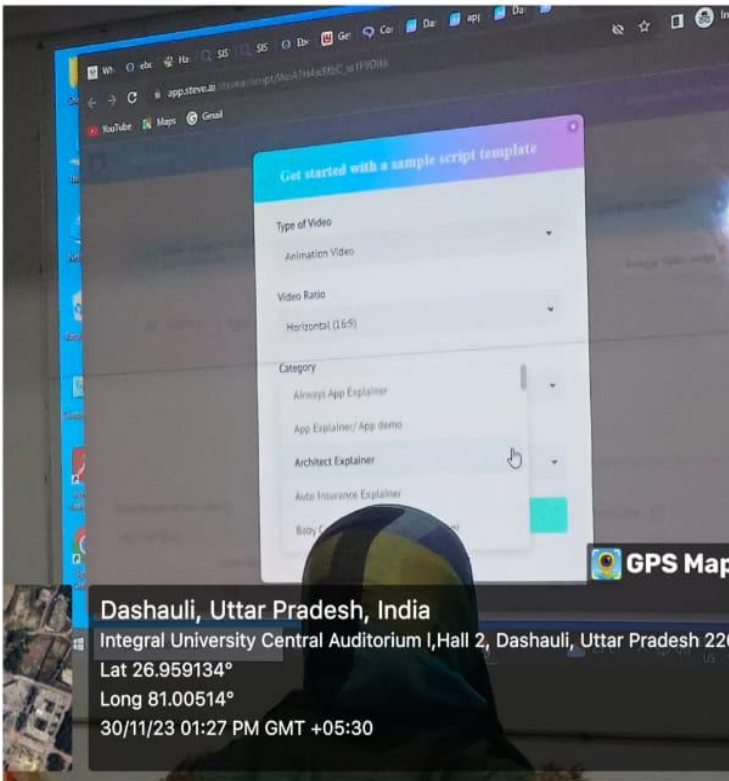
Wh ebc Ha SIS SIS Dx Ge Co Da apj Da

app.steve.ai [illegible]

YouTube Maps Gmail

Get started with a sample script template

Type of Video

Animation Video

Video Ratio

Horizontal (16:9)

Category

Airways App Explainer

App Explainer/ App demo

Architect Explainer

Auto Insurance Explainer

Baby C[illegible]

GPS Map

Dashauli, Uttar Pradesh, India

Integral University Central Auditorium I,Hall 2, Dashauli, Uttar Pradesh 22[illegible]

Lat 26.959134°

Long 81.00514°

30/11/23 01:27 PM GMT +05:30